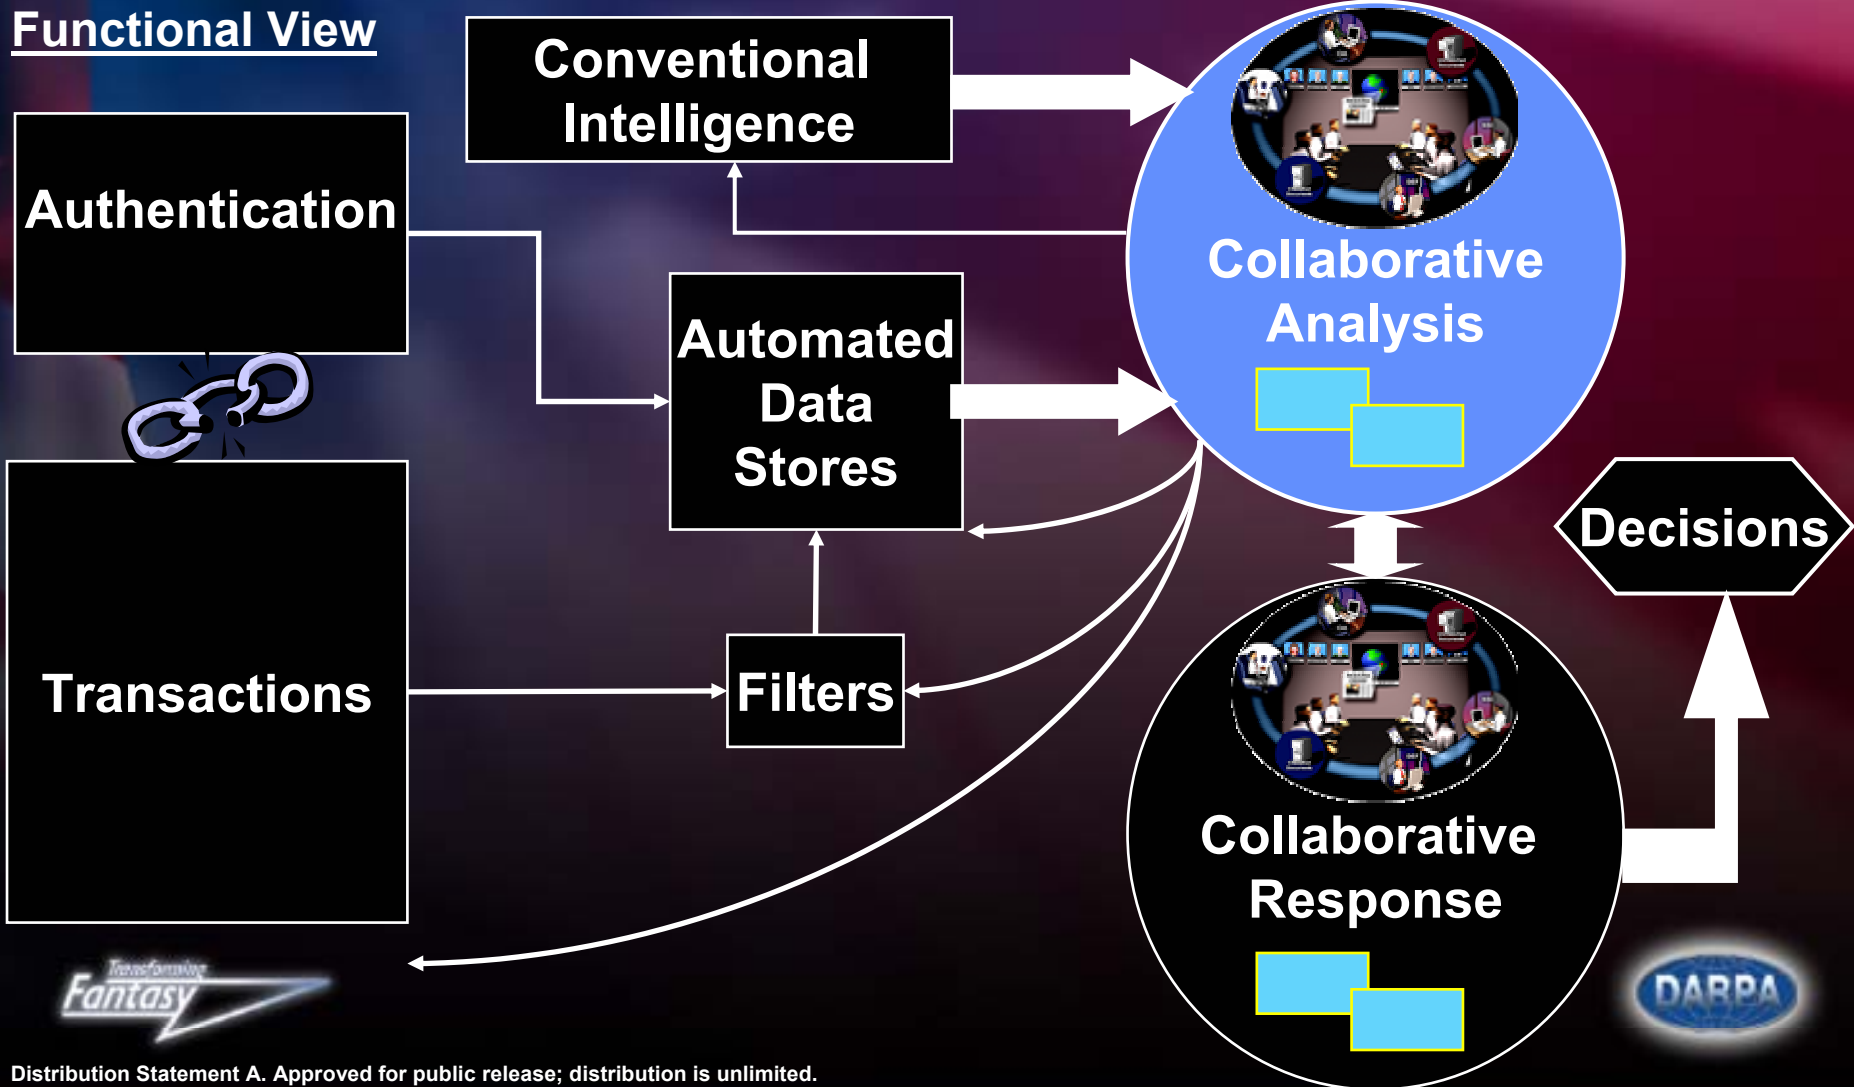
Functional View

Conventional Intelligence

Authentication

Automated Data Stores

Collaborative Analysis

Decisions

Transactions

Filters

Collaborative Response

Transforming Fantasy

DARPA

Distribution Statement A. Approved for public release; distribution is unlimited.